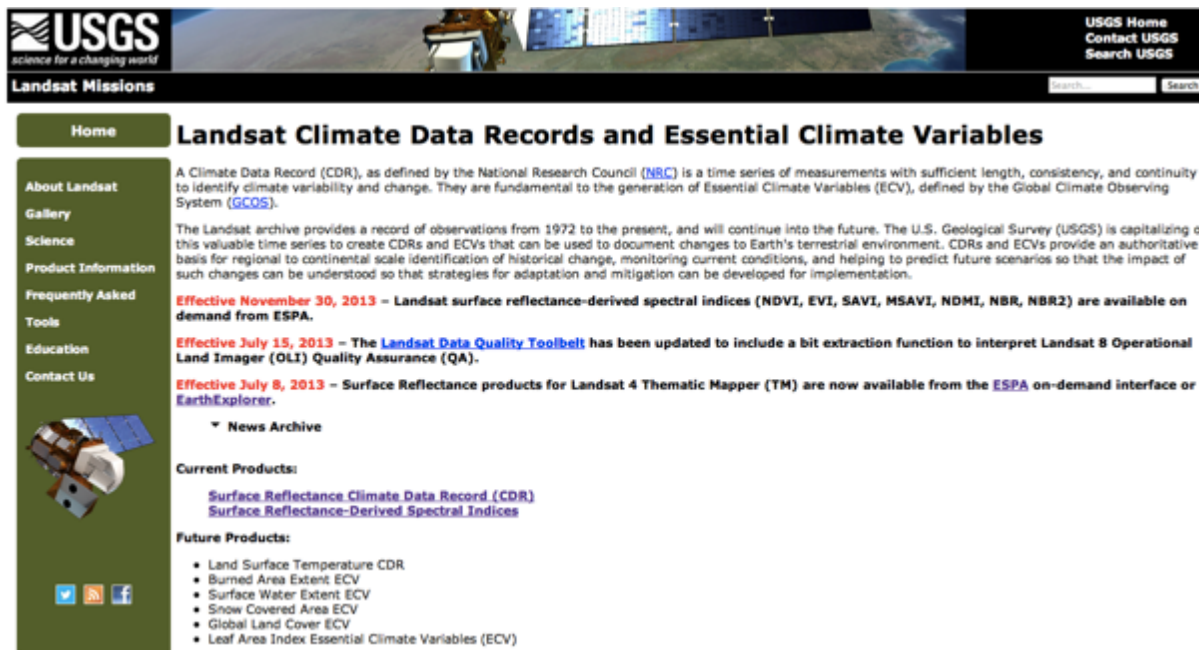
USGS
science for a changing world

USGS Home
Contact USGS
Search USGS

Landsat Missions

Search...
Search

Home

About Landsat
Gallery
Science
Product Information
Frequently Asked
Tools
Education
Contact Us

Landsat Climate Data Records and Essential Climate Variables

A Climate Data Record (CDR), as defined by the National Research Council (NRC) is a time series of measurements with sufficient length, consistency, and continuity to identify climate variability and change. They are fundamental to the generation of Essential Climate Variables (ECV), defined by the Global Climate Observing System (GCOS).

The Landsat archive provides a record of observations from 1972 to the present, and will continue into the future. The U.S. Geological Survey (USGS) is capitalizing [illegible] this valuable time series to create CDRs and ECVs that can be used to document changes to Earth's terrestrial environment. CDRs and ECVs provide an authoritative basis for regional to continental scale identification of historical change, monitoring current conditions, and helping to predict future scenarios so that the impact of such changes can be understood so that strategies for adaptation and mitigation can be developed for implementation.

Effective November 30, 2013 – Landsat surface reflectance-derived spectral indices (NDVI, EVI, SAVI, MSAVI, NDMI, NBR, NBR2) are available on demand from ESPA.

Effective July 15, 2013 – The Landsat Data Quality Toolbelt has been updated to include a bit extraction function to interpret Landsat 8 Operational Land Imager (OLI) Quality Assurance (QA).

Effective July 8, 2013 – Surface Reflectance products for Landsat 4 Thematic Mapper (TM) are now available from the ESPA on-demand interface or EarthExplorer.

News Archive

Current Products:

Surface Reflectance Climate Data Record (CDR)
Surface Reflectance-Derived Spectral Indices

Future Products:

- Land Surface Temperature CDR
- Burned Area Extent ECV
- Surface Water Extent ECV
- Snow Covered Area ECV
- Global Land Cover ECV
- Leaf Area Index Essential Climate Variables (ECV)